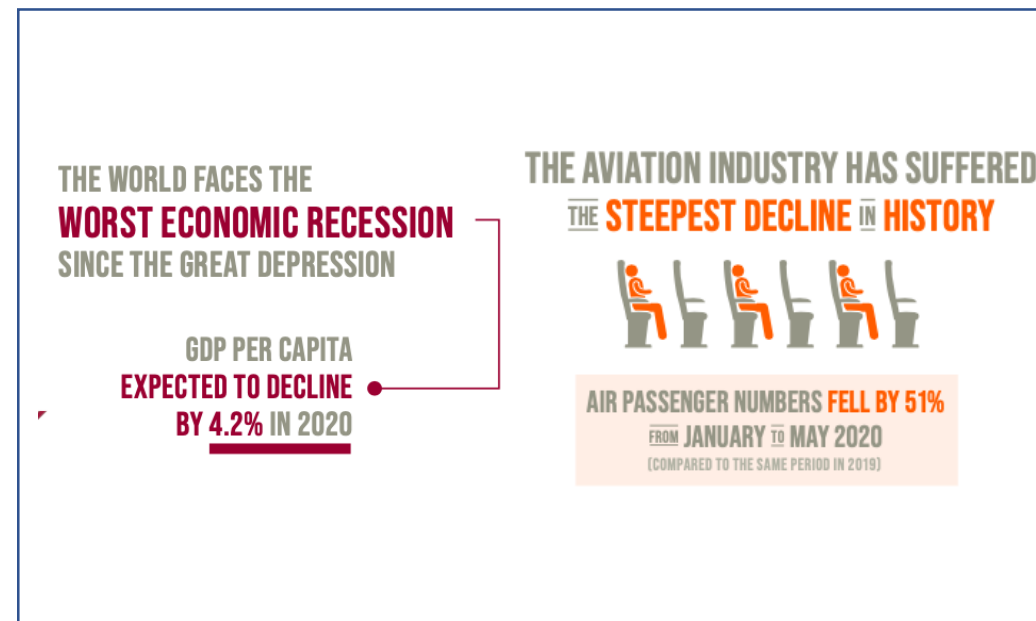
THE WORLD FACES THE WORST ECONOMIC RECESSION SINCE THE GREAT DEPRESSION

GDP PER CAPITA EXPECTED TO DECLINE BY 4.2% IN 2020

THE AVIATION INDUSTRY HAS SUFFERED THE STEEPEST DECLINE IN HISTORY

AIR PASSENGER NUMBERS FELL BY 51% FROM JANUARY TO MAY 2020
(COMPARED TO THE SAME PERIOD IN 2019)